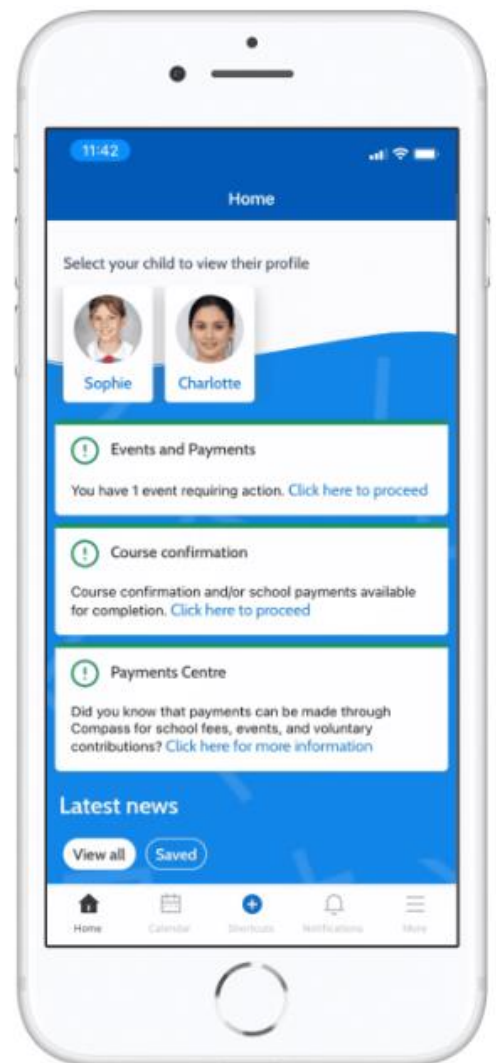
11:42

Home

Select your child to view their profile

Sophie

Charlotte

Events and Payments

You have 1 event requiring action. Click here to proceed

Course confirmation

Course confirmation and/or school payments available for completion. Click here to proceed

Payments Centre

Did you know that payments can be made through Compass for school fees, events, and voluntary contributions? Click here for more information

Latest news

View all

Saved

Home

Calendar

Shortcuts

Notifications

More